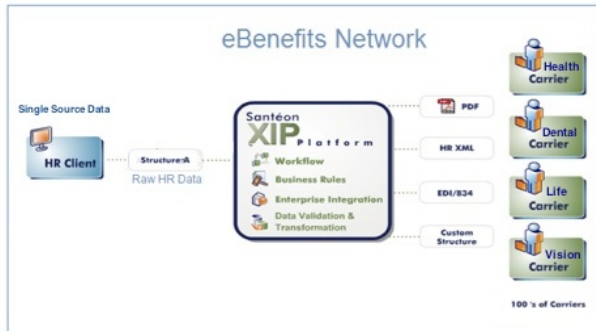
eBenefits Network

Single Source Data

HR Client

Structure:A

Raw HR Data

Santéon
XIP
Platform

Workflow

Business Rules

Enterprise Integration

Data Validation & Transformation

PDF

HR XML

EDI/834

Custom Structure

Health Carrier

Dental Carrier

Life Carrier

Vision Carrier

100 's of Carriers